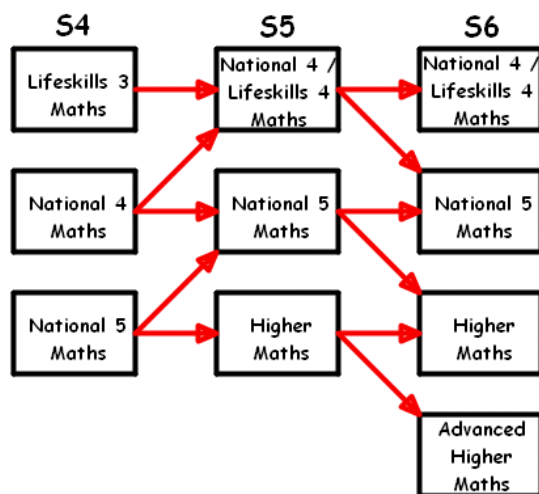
S4

Lifeskills 3 Maths

National 4 Maths

National 5 Maths

S5

National 4 / Lifeskills 4 Maths

National 5 Maths

Higher Maths

S6

National 4 / Lifeskills 4 Maths

National 5 Maths

Higher Maths

Advanced Higher Maths